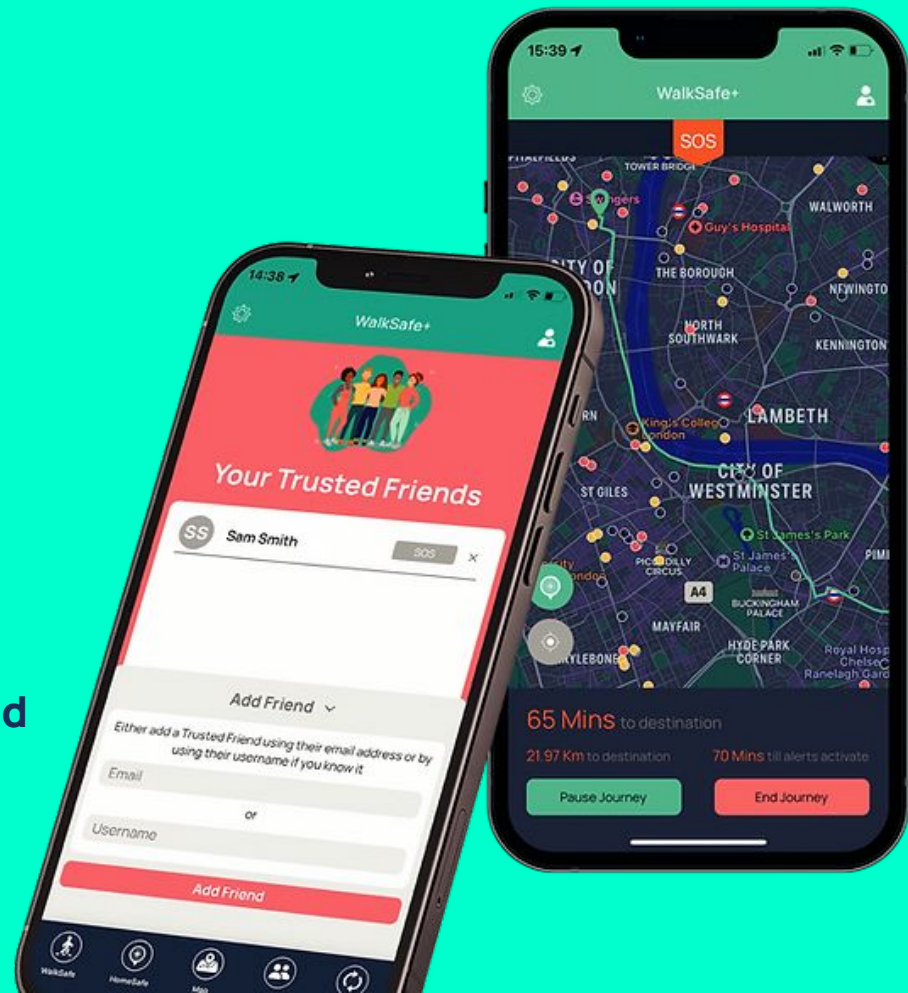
d

14:38

WalkSafe+

Your Trusted Friends

SS Sam Smith SOS ×

Add Friend

Either add a Trusted Friend using their email address or by using their username if you know it

Email

or

Username

Add Friend

WalkSafe HomeSafe Map

15:39

WalkSafe+

SOS

TOWER BRIDGE

Swingers

Guy's Hospital

WALWORTH

CITY OF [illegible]ON

THE BOROUGH

NEWINGTO

NORTH SOUTHWARK

KENNINGTON

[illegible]RN

King's College London

LAMBETH

ST GILES

CITY OF WESTMINSTER

St James's Park

PIMI

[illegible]city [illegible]ondon

PICCADILLY CIRCUS

St James's Palace

A4

BUCKINGHAM PALACE

MAYFAIR

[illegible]YLEBONE

HYDE PARK CORNER

Royal Hosp Chelse Ranelagh Gard

65 Mins to destination

21.97 Km to destination

70 Mins till alerts activate

Pause Journey

End Journey